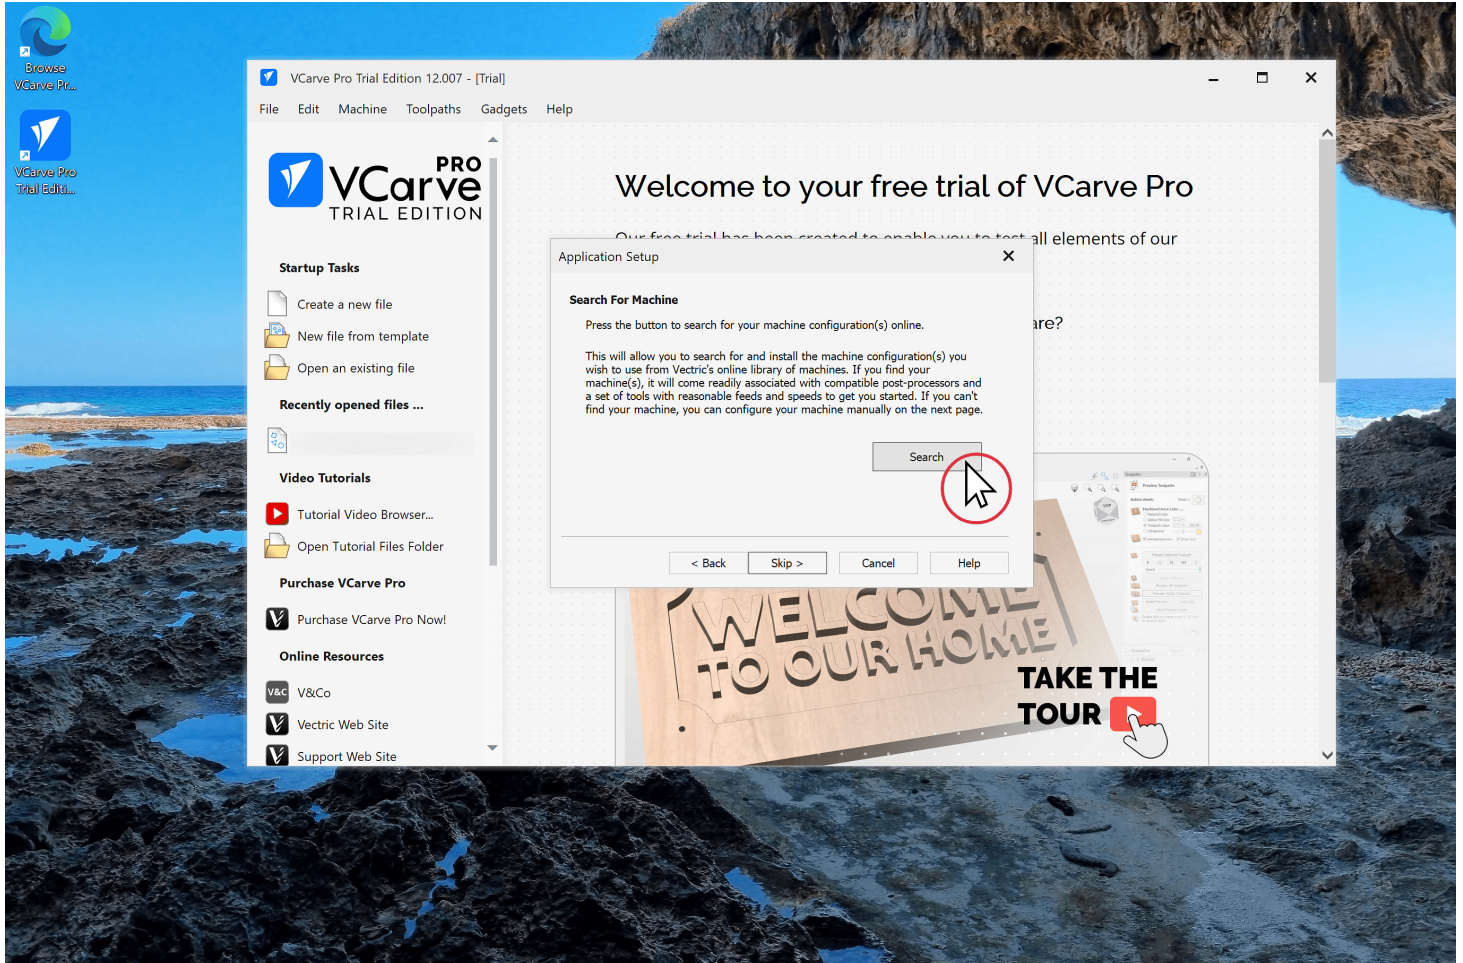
Browse VCarve Pr...

VCarve Pro Trial Editi...

VCarve Pro Trial Edition 12.007 - [Trial]

File Edit Machine Toolpaths Gadgets Help

PRO
VCarve
TRIAL EDITION

Startup Tasks

Create a new file

New file from template

Open an existing file

Recently opened files ...

Video Tutorials

Tutorial Video Browser...

Open Tutorial Files Folder

Purchase VCarve Pro

Purchase VCarve Pro Now!

Online Resources

V&Co

Vectric Web Site

Support Web Site

Welcome to your free trial of VCarve Pro

Our free trial has been created to enable you to test all elements of our

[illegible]are?

Application Setup

Search For Machine

Press the button to search for your machine configuration(s) online.

This will allow you to search for and install the machine configuration(s) you wish to use from Vectric's online library of machines. If you find your machine(s), it will come readily associated with compatible post-processors and a set of tools with reasonable feeds and speeds to get you started. If you can't find your machine, you can configure your machine manually on the next page.

Search

< Back Skip > Cancel Help

WELCOME TO OUR HOME

TAKE THE TOUR